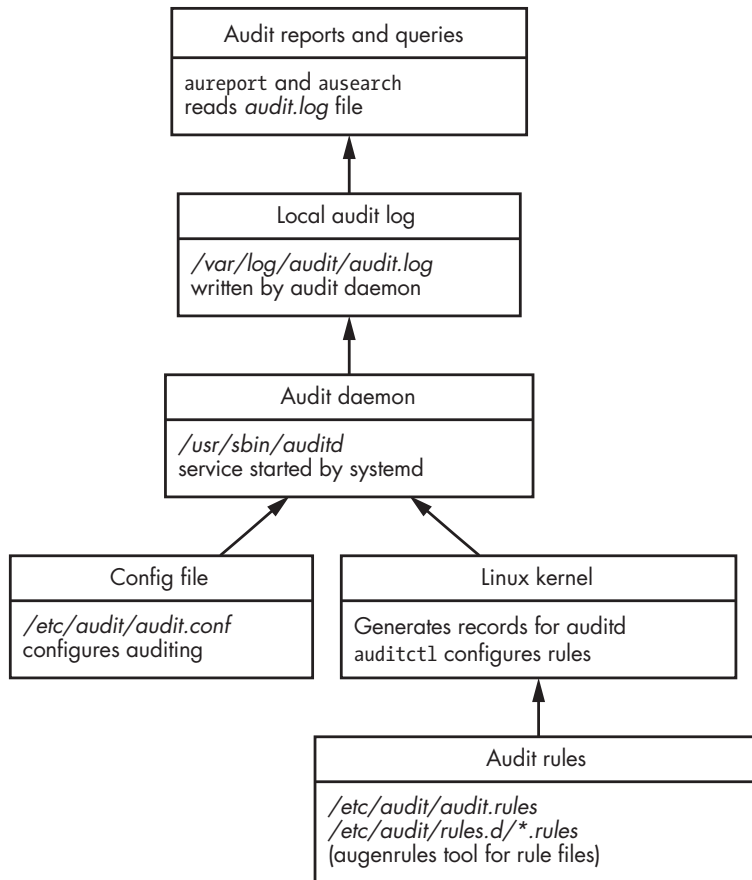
Audit reports and queries

aureport and ausearch
reads audit.log file

Local audit log

/var/log/audit/audit.log
written by audit daemon

Audit daemon

/usr/sbin/auditd
service started by systemd

Config file

/etc/audit/audit.conf
configures auditing

Linux kernel

Generates records for auditd
auditctl configures rules

Audit rules

/etc/audit/audit.rules
/etc/audit/rules.d/*.rules
(augenrules tool for rule files)